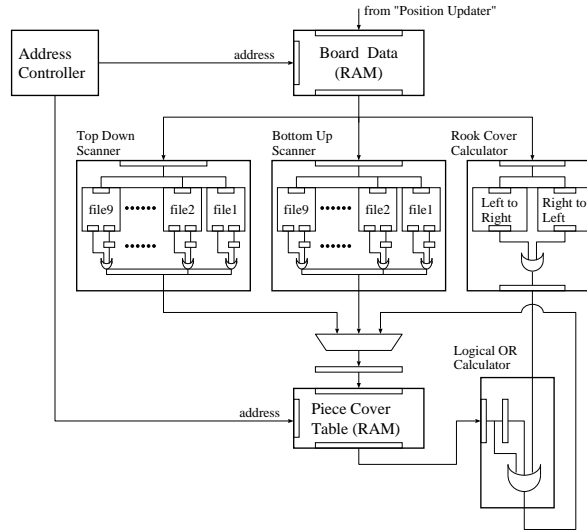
from "Position Updater"

Address Controller

address

Board Data (RAM)

Top Down Scanner

file9 •••••• file2 file1

••••••

Bottom Up Scanner

file9 •••••• file2 file1

Rook Cover Calculator

Left to Right

Right to Left

Logical OR Calculator

address

Piece Cover Table (RAM)